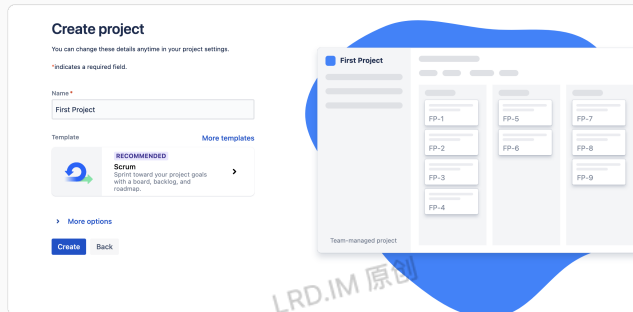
Create project

You can change these details anytime in your project settings.

*indicates a required field.

Name*

First Project

Template

More templates

RECOMMENDED

Scrum

Sprint toward your project goals with a board, backlog, and roadmap.

More options

Create

Back

First Project

FP-1

FP-2

FP-3

FP-4

FP-5

FP-6

FP-7

FP-8

FP-9

Team-managed project

LRD.IM 原创